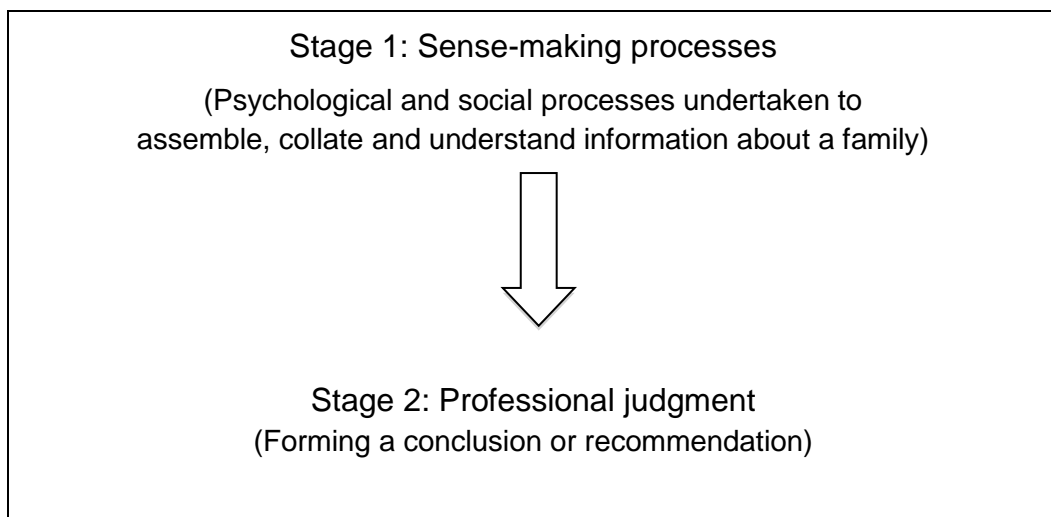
Stage 1: Sense-making processes

(Psychological and social processes undertaken to assemble, collate and understand information about a family)

Stage 2: Professional judgment

(Forming a conclusion or recommendation)